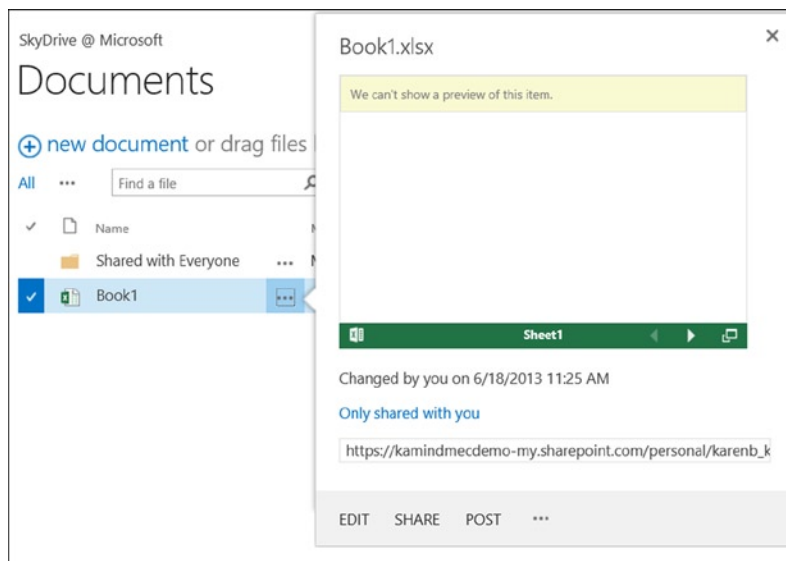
SkyDrive @ Microsoft

Documents

⊕ new document or drag files

All ··· Find a file

✓ Name

Shared with Everyone ···

✓ Book1 ···

Book1.xlsx

×

We can't show a preview of this item.

Sheet1

Changed by you on 6/18/2013 11:25 AM

Only shared with you

https://kamindmecdemo-my.sharepoint.com/personal/karenb_k

EDIT SHARE POST ···